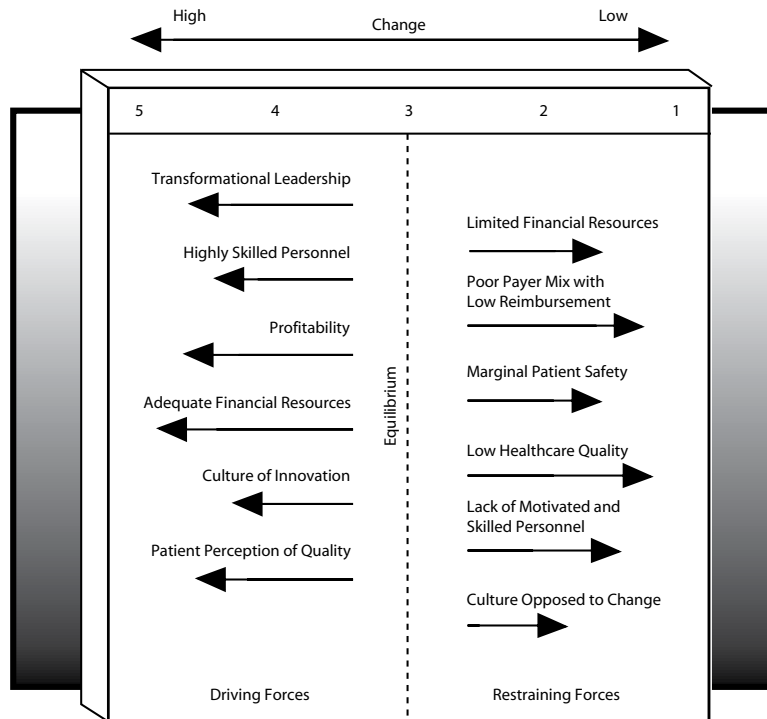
High

Change

Low

5

4

3

2

1

Transformational Leadership

Highly Skilled Personnel

Profitability

Adequate Financial Resources

Culture of Innovation

Patient Perception of Quality

Equilibrium

Limited Financial Resources

Poor Payer Mix with Low Reimbursement

Marginal Patient Safety

Low Healthcare Quality

Lack of Motivated and Skilled Personnel

Culture Opposed to Change

Driving Forces

Restraining Forces